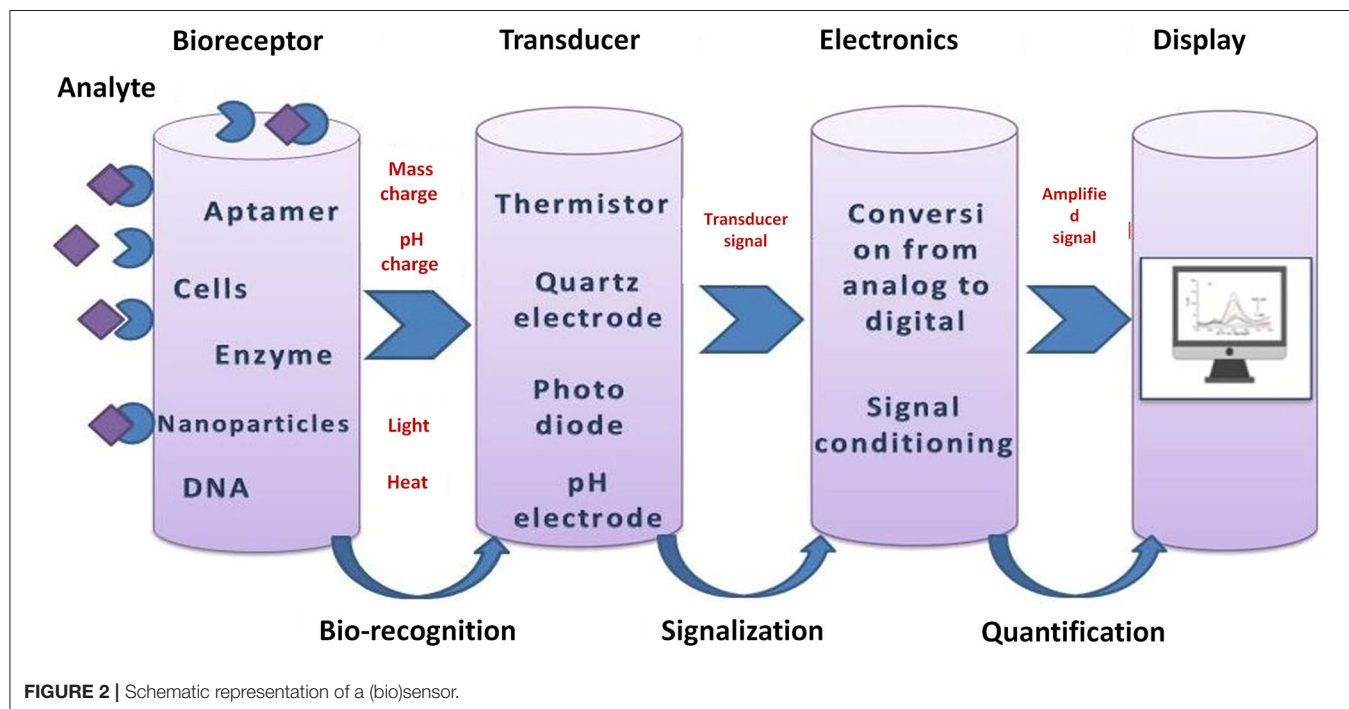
Bioreceptor

Transducer

Electronics

Display

Analyte

Aptamer

Cells

Enzyme

Nanoparticles

DNA

Mass charge

pH charge

Light

Heat

Thermistor

Quartz electrode

Photo diode

pH electrode

Transducer signal

Conversi on from analog to digital

Signal conditioning

Amplifie d signal

Bio-recognition

Signalization

Quantification

FIGURE 2 | Schematic representation of a (bio)sensor.